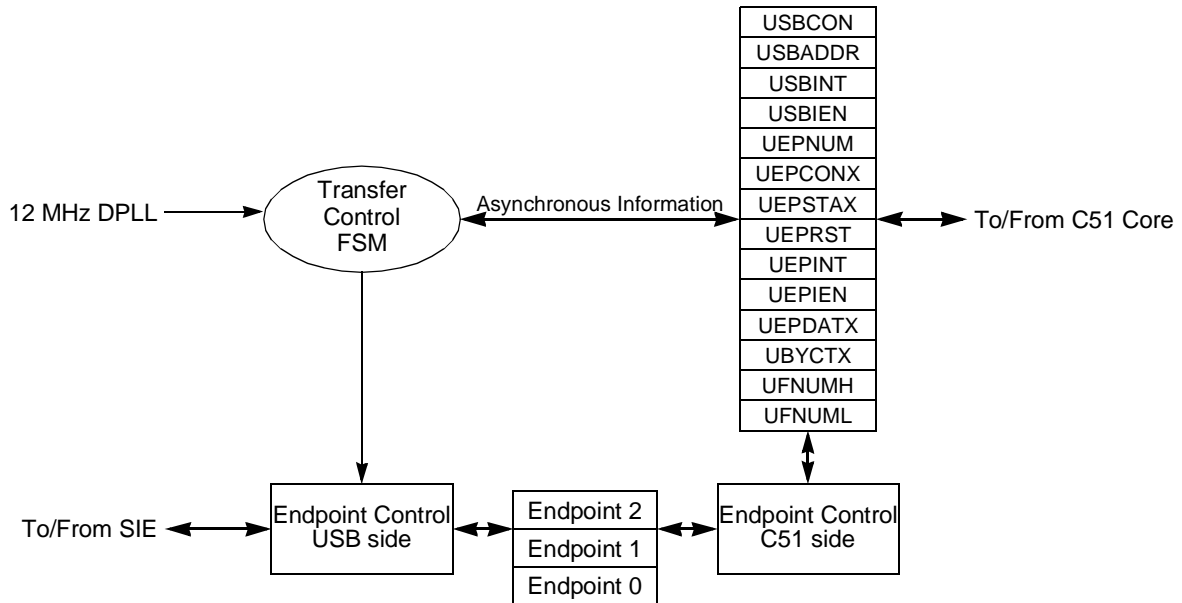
USBCON
USBADDR
USBINT
USBIEN
UEPNUM
UEPCONX
UEPSTAX
UEPRST
UEPINT
UEPIEN
UEPDATX
UBYCTX
UFNUMH
UFNUML

12 MHz DPLL

Transfer Control FSM

Asynchronous Information

To/From C51 Core

To/From SIE

Endpoint Control USB side

Endpoint 2
Endpoint 1
Endpoint 0

Endpoint Control C51 side